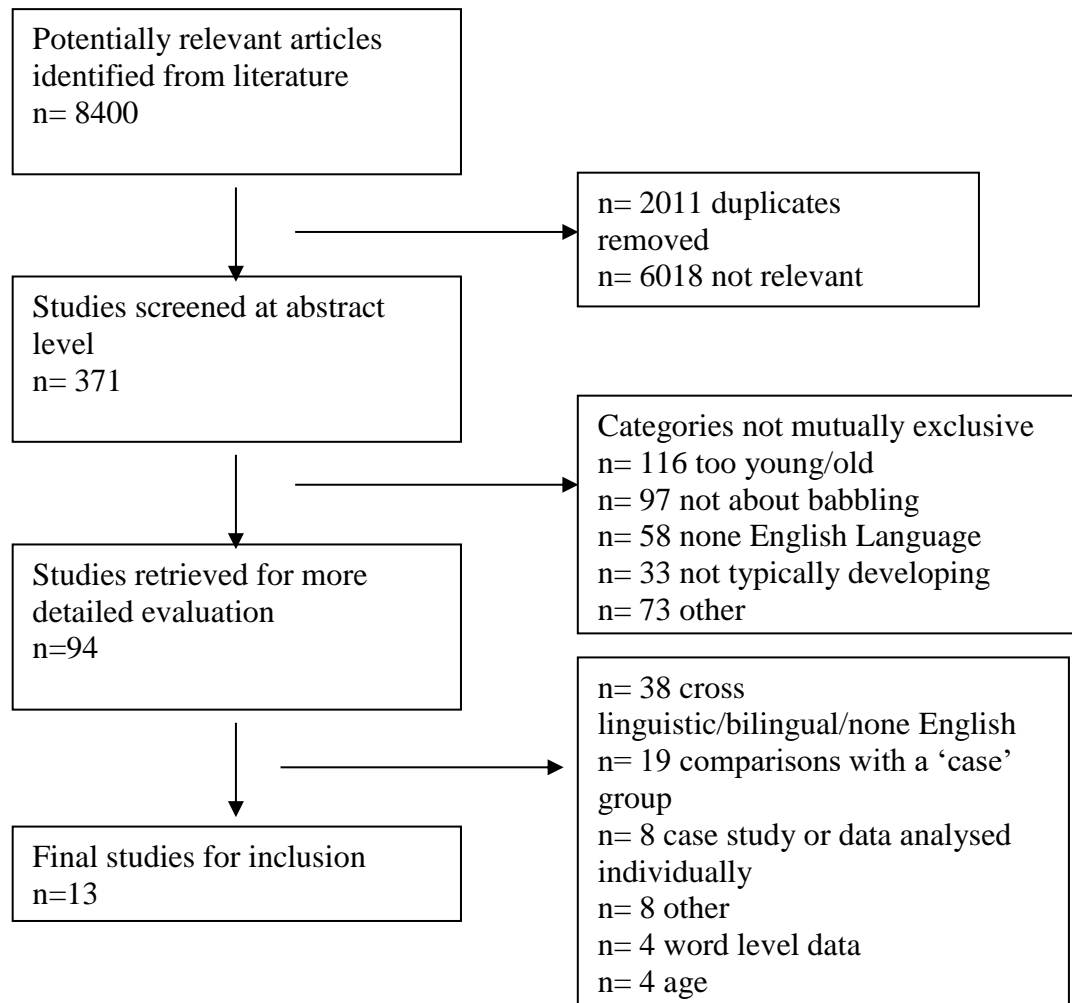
Potentially relevant articles identified from literature
n= 8400

n= 2011 duplicates removed
n= 6018 not relevant

Studies screened at abstract level
n= 371

Categories not mutually exclusive
n= 116 too young/old
n= 97 not about babbling
n= 58 none English Language
n= 33 not typically developing
n= 73 other

Studies retrieved for more detailed evaluation
n=94

n= 38 cross linguistic/bilingual/none English
n= 19 comparisons with a 'case' group
n= 8 case study or data analysed individually
n= 8 other
n= 4 word level data
n= 4 age

Final studies for inclusion
n=13